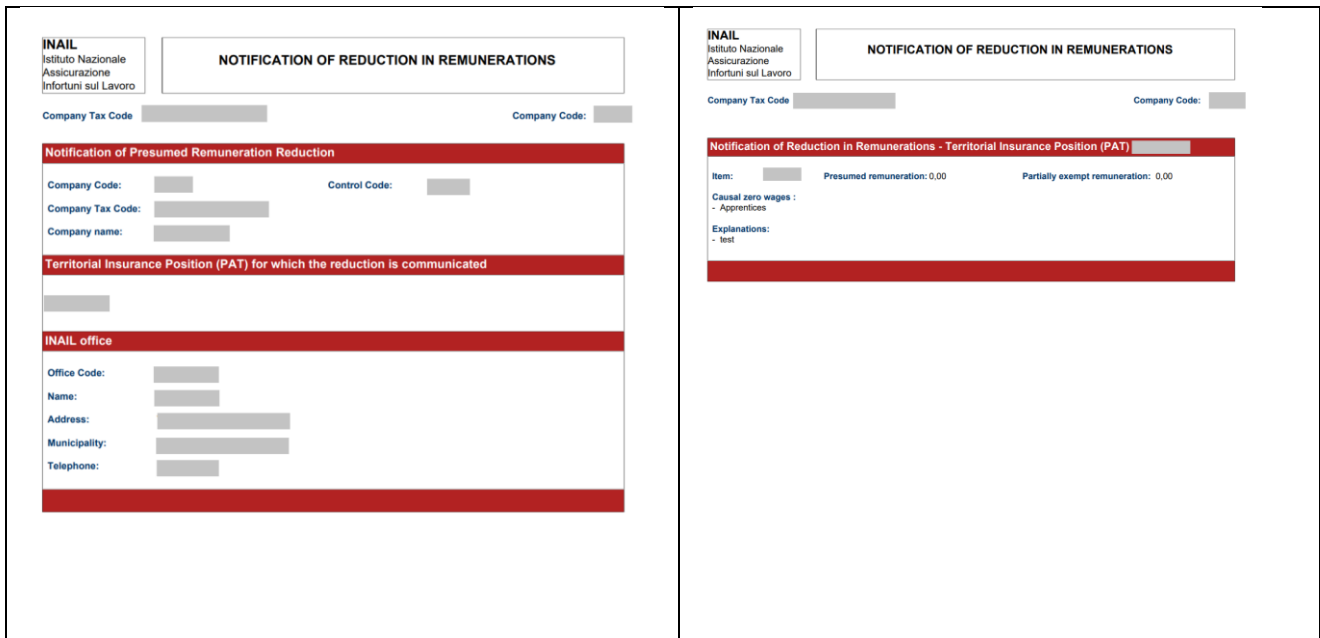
INAIL
Istituto Nazionale Assicurazione Infortuni sul Lavoro

NOTIFICATION OF REDUCTION IN REMUNERATIONS

Company Tax Code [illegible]

Company Code: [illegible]

Notification of Presumed Remuneration Reduction

Company Code: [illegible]

Control Code: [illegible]

Company Tax Code: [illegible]

Company name: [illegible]

Territorial Insurance Position (PAT) for which the reduction is communicated

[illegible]

INAIL office

Office Code: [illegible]

Name: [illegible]

Address: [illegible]

Municipality: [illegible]

Telephone: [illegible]

INAIL
Istituto Nazionale Assicurazione Infortuni sul Lavoro

NOTIFICATION OF REDUCTION IN REMUNERATIONS

Company Tax Code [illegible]

Company Code: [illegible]

Notification of Reduction in Remunerations - Territorial Insurance Position (PAT) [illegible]

Item: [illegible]

Presumed remuneration: 0,00

Partially exempt remuneration: 0,00

Causal zero wages :
- Apprentices

Explanations:
- test